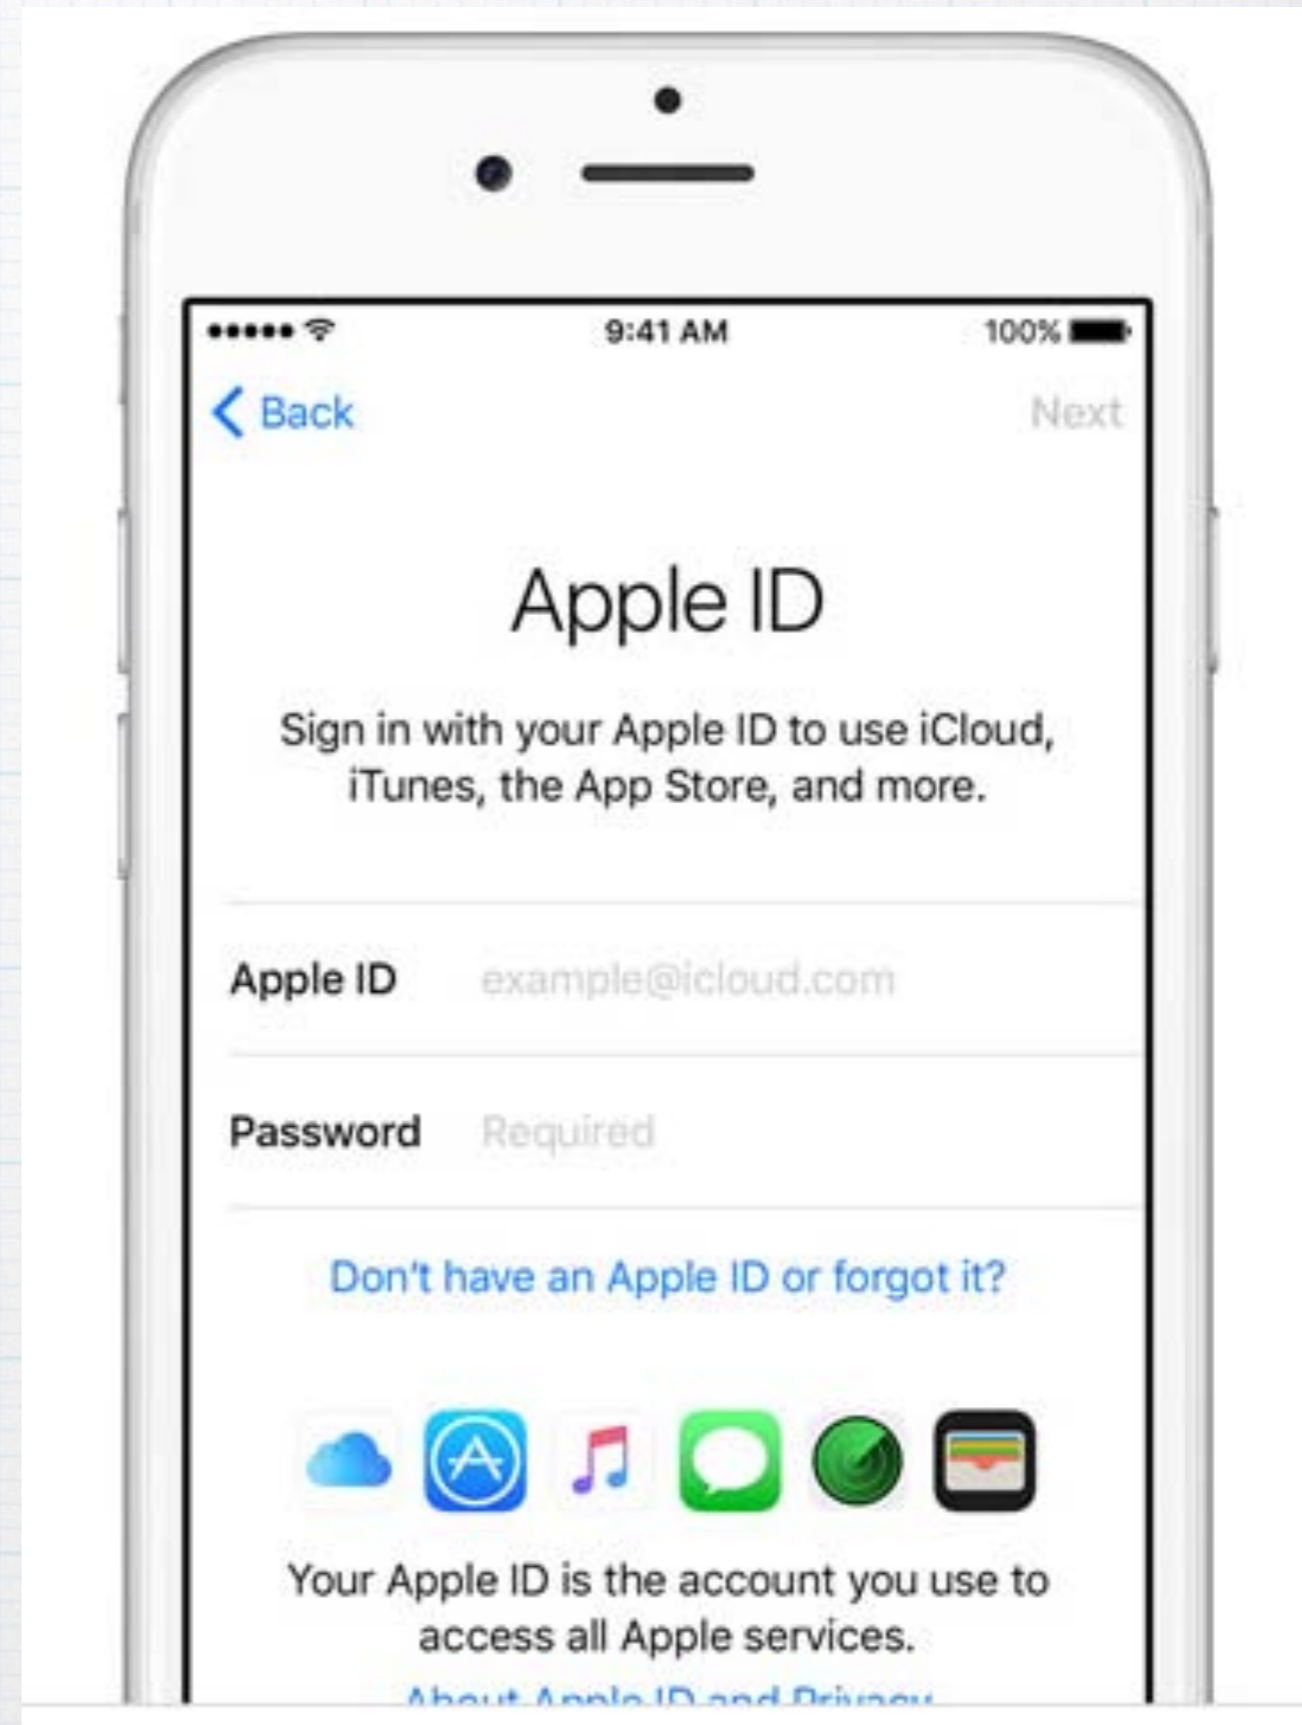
9:41 AM
100%

Back
Next

Apple ID

Sign in with your Apple ID to use iCloud, iTunes, the App Store, and more.

Apple ID example@icloud.com

Password Required

Don't have an Apple ID or forgot it?

Your Apple ID is the account you use to access all Apple services.

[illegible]